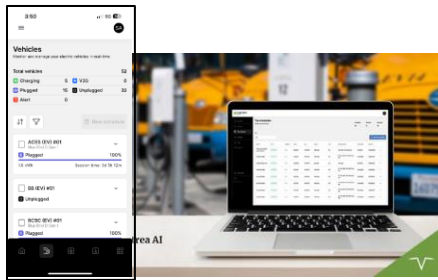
9:50

Vehicles

Monitor and manage your electric vehicles in real time

Total vehicles 32

Charging 5

V2G 0

Plugged 15

Unplugged 32

Alert 0

Show schedule

AC05 (EV) #01

Plugged 100%

Session time: 3d 1h 12m

SB (EV) #01

Unplugged

SC50 (EV) #01

Plugged 100%

rea AI